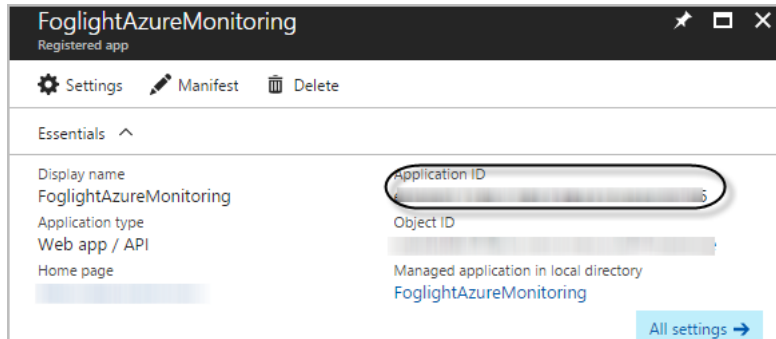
FoglightAzureMonitoring
Registered app

Settings Manifest Delete

Essentials

Display name
FoglightAzureMonitoring
Application type
Web app / API
Home page
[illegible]

Application ID
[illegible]
Object ID
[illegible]
Managed application in local directory
FoglightAzureMonitoring

All settings →